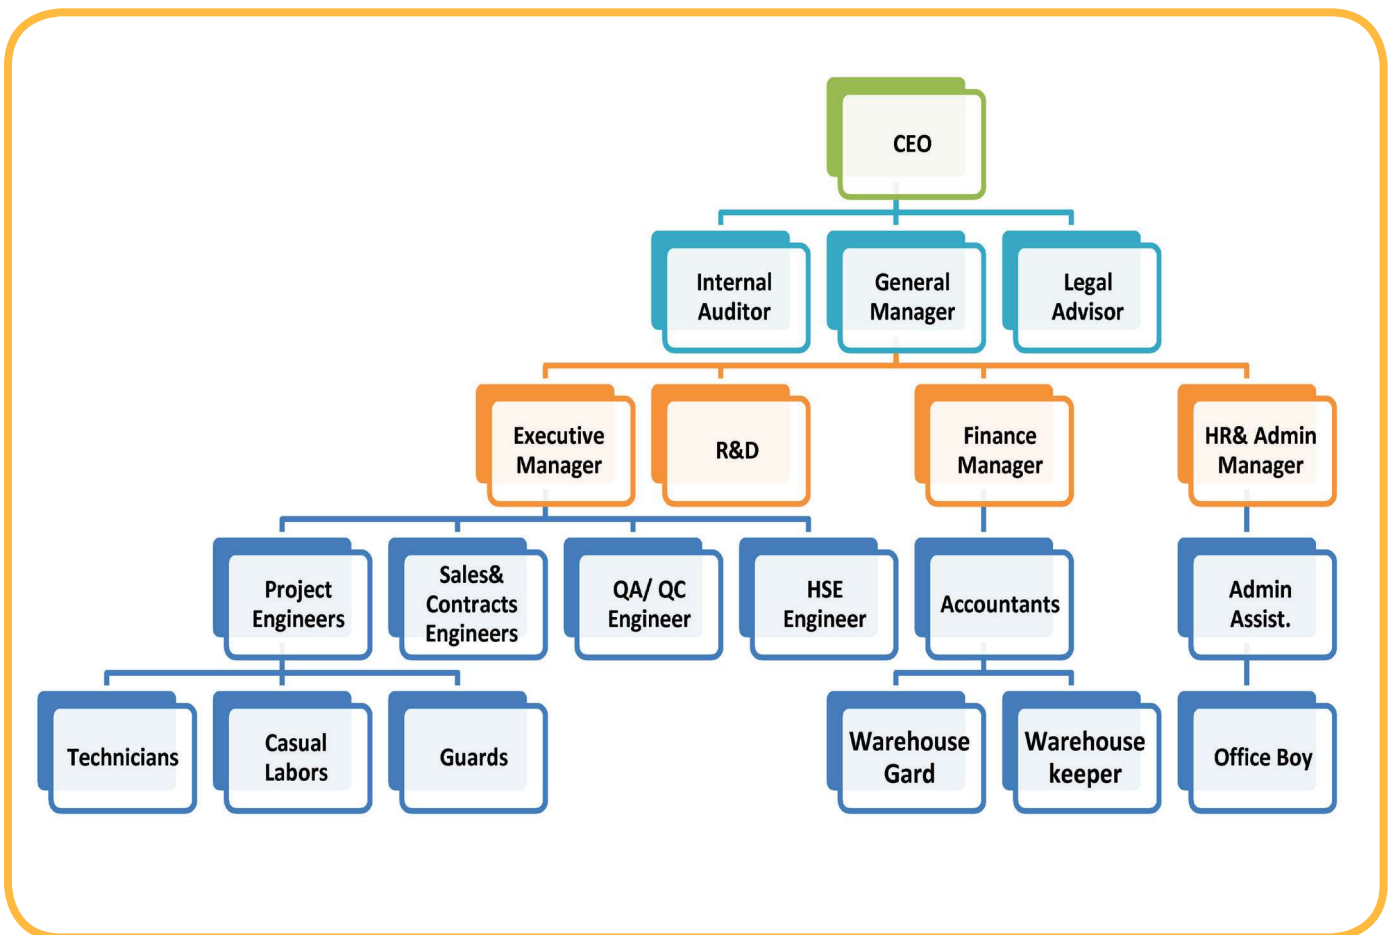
CEO

Internal Auditor

General Manager

Legal Advisor

Executive Manager

R&D

Finance Manager

HR& Admin Manager

Project Engineers

Sales& Contracts Engineers

QA/ QC Engineer

HSE Engineer

Accountants

Admin Assist.

Technicians

Casual Labors

Guards

Warehouse Gard

Warehouse keeper

Office Boy